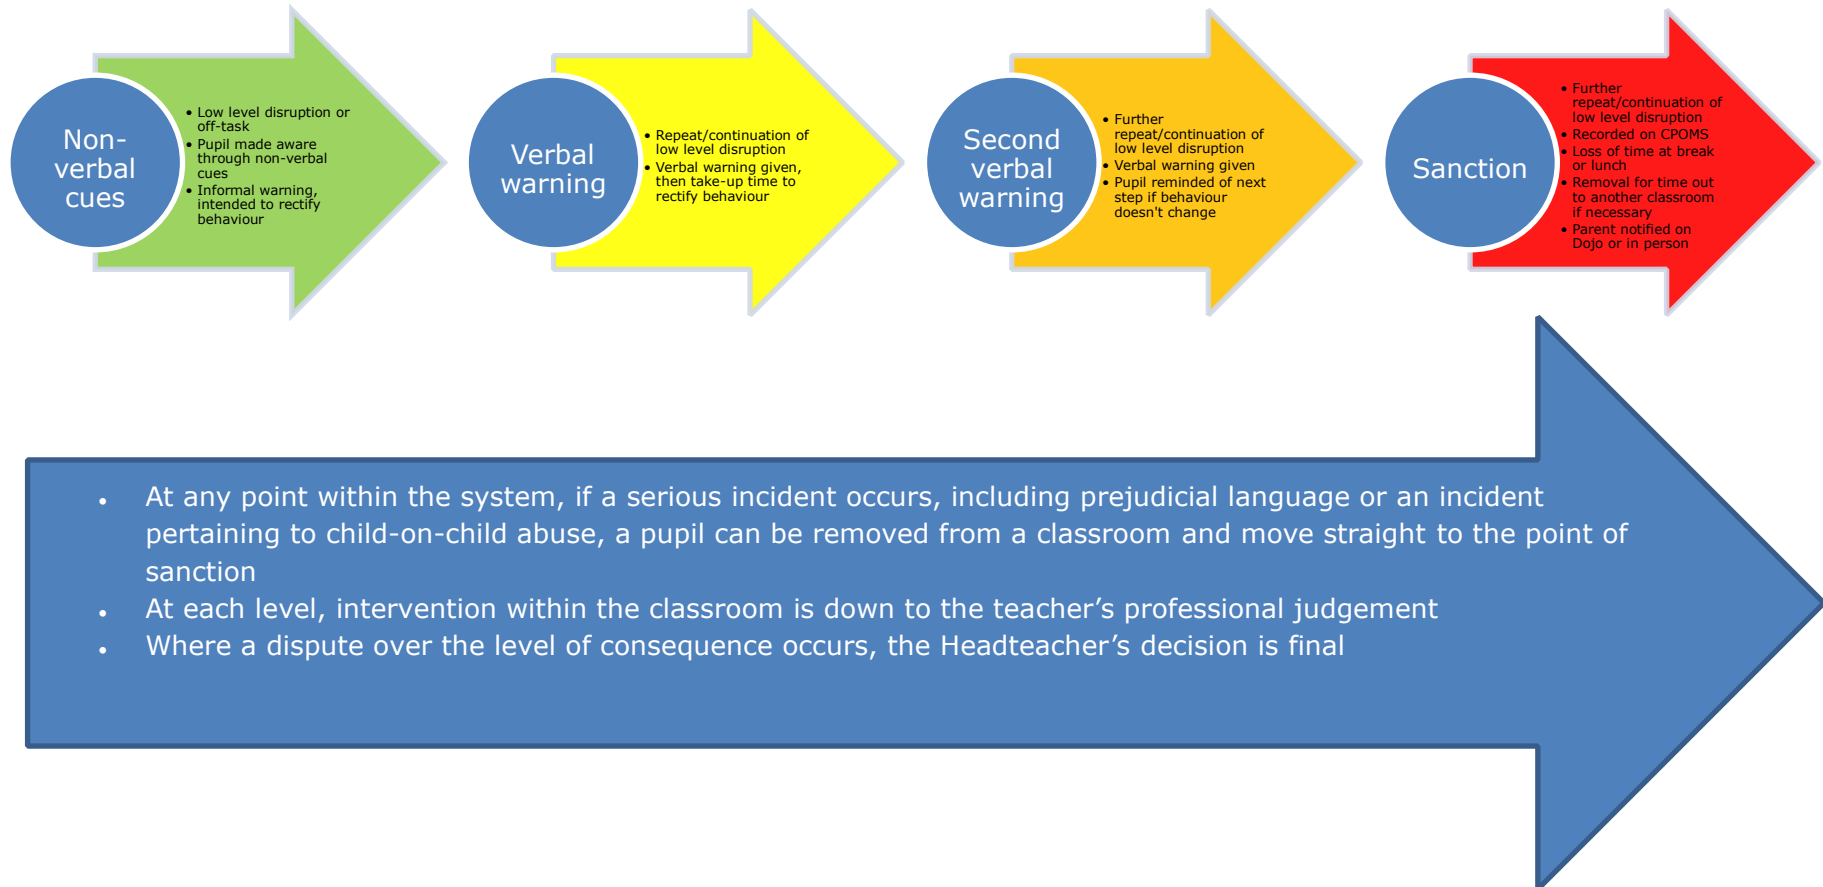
Non-verbal cues

- Low level disruption or off-task
- Pupil made aware through non-verbal cues
- Informal warning, intended to rectify behaviour

Verbal warning

- Repeat/continuation of low level disruption
- Verbal warning given, then take-up time to rectify behaviour

Second verbal warning

- Further repeat/continuation of low level disruption
- Verbal warning given
- Pupil reminded of next step if behaviour doesn't change

Sanction

- Further repeat/continuation of low level disruption
- Recorded on CPOMS
- Loss of time at break or lunch
- Removal for time out to another classroom if necessary
- Parent notified on Dojo or in person

- At any point within the system, if a serious incident occurs, including prejudicial language or an incident pertaining to child-on-child abuse, a pupil can be removed from a classroom and move straight to the point of sanction
- At each level, intervention within the classroom is down to the teacher’s professional judgement
- Where a dispute over the level of consequence occurs, the Headteacher’s decision is final